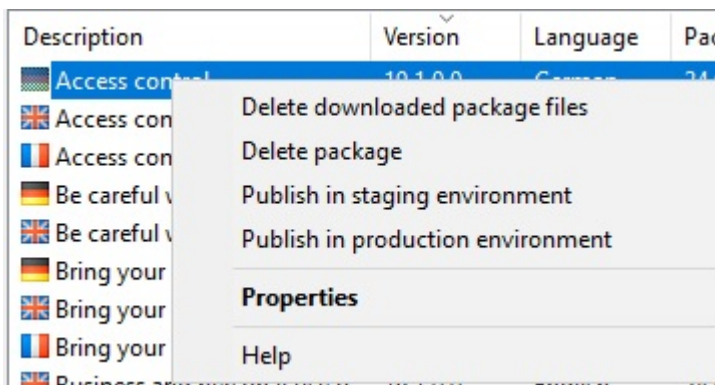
| Description | Version | Language | Pa |
|---|---|---|---|
| Access contr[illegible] | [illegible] | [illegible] | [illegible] |
| Access con | | | |
| Access con | | | |
| Be careful v | | | |
| Be careful v | | | |
| Bring your | | | |
| Bring your | | | |
| Bring your | | | |

Delete downloaded package files
Delete package
Publish in staging environment
Publish in production environment
**Properties**
Help